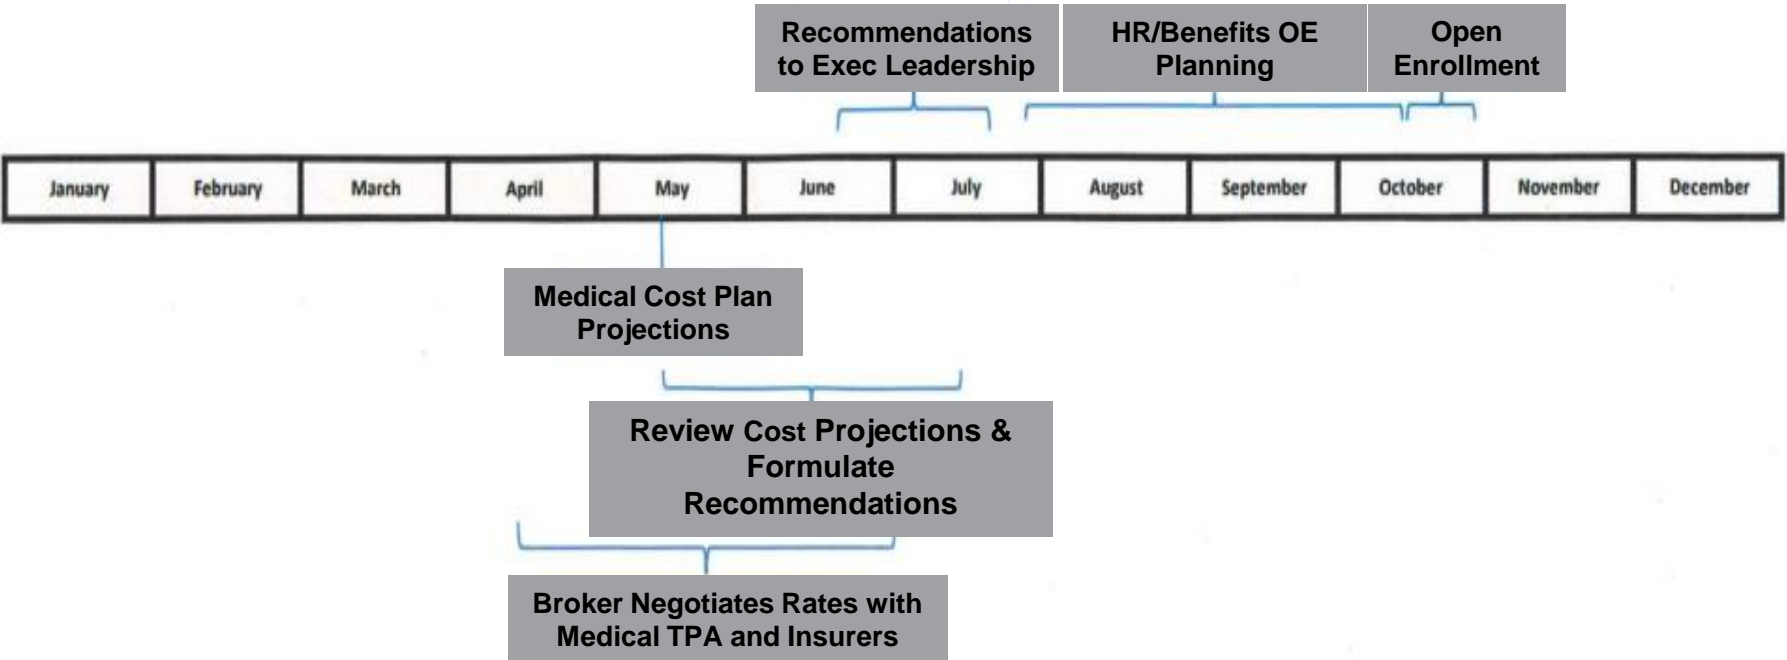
Recommendations to Exec Leadership

HR/Benefits OE Planning

Open Enrollment

| January | February | March | April | May | June | July | August | September | October | November | December |
|---|---|---|---|---|---|---|---|---|---|---|---|

Medical Cost Plan Projections

Review Cost Projections & Formulate Recommendations

Broker Negotiates Rates with Medical TPA and Insurers